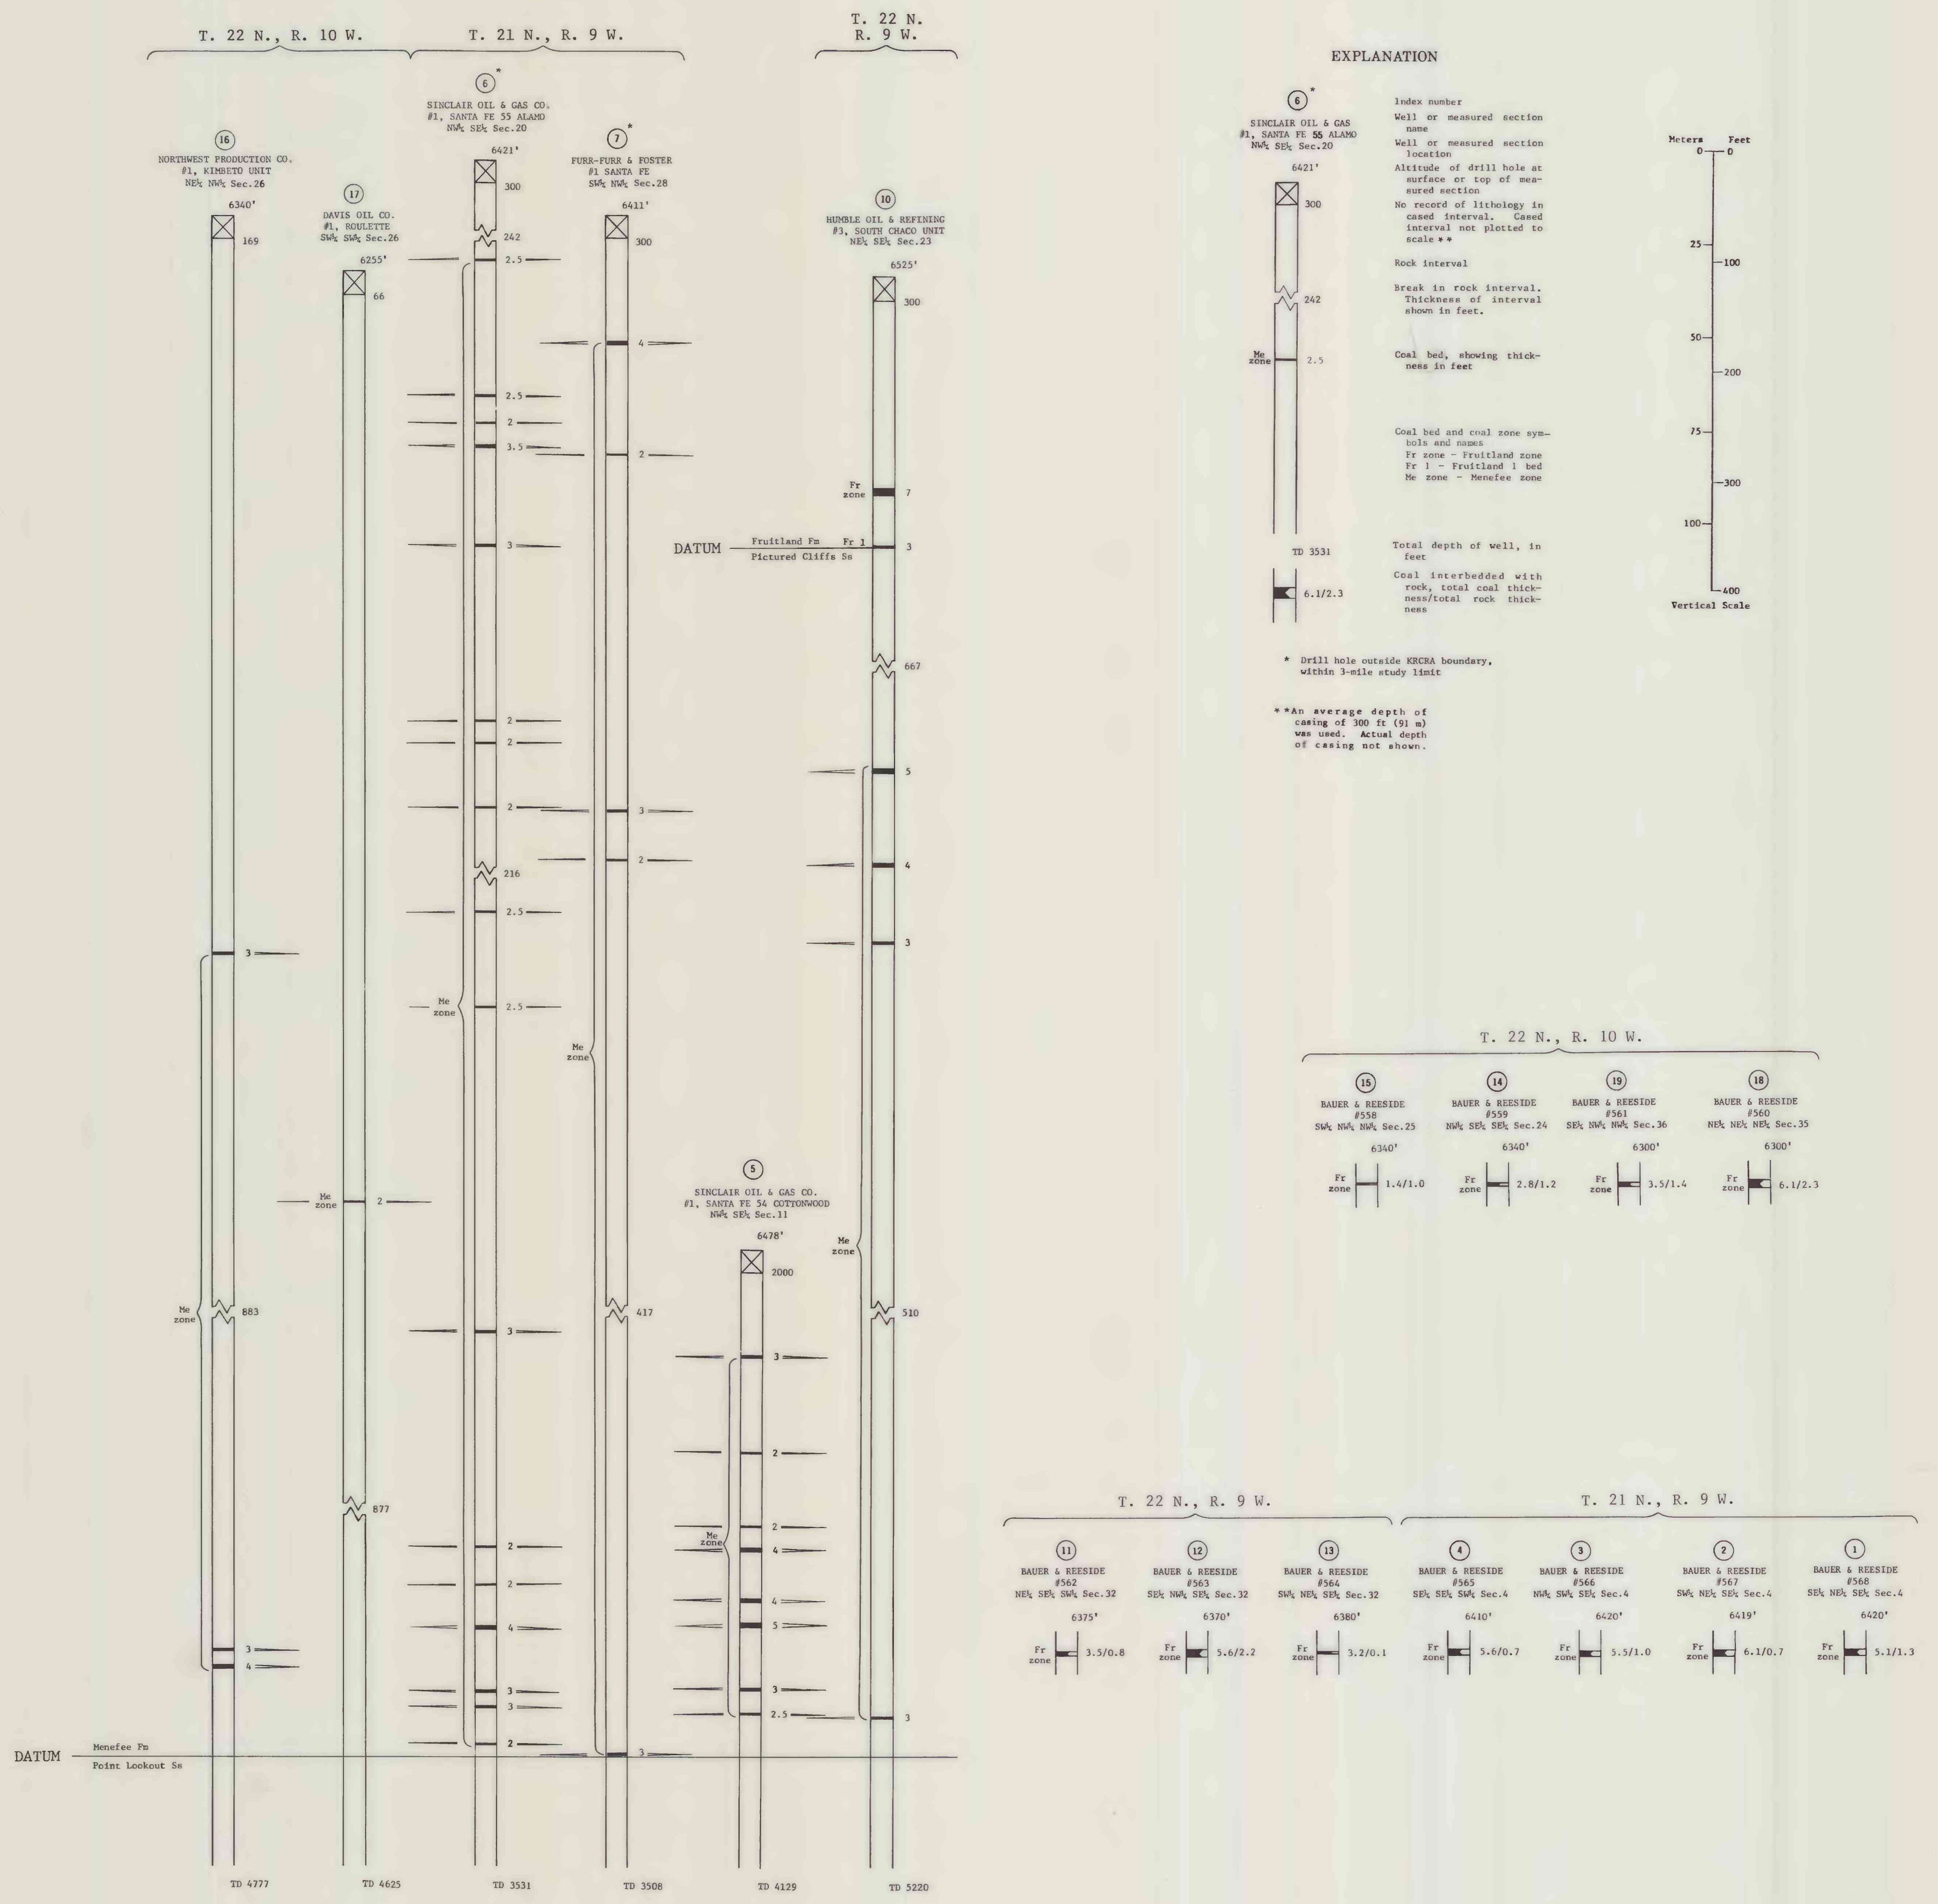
T. 22 N., R. 10 W.

T. 21 N., R. 9 W.

T. 22 N. R. 9 W.

16
NORTHWEST PRODUCTION CO.
#1, KIMBETO UNIT
NE¼ NW¼ Sec.26
6340'
169
3
Me zone
883
3
4
TD 4777

17
DAVIS OIL CO.
#1, ROULETTE
SW¼ SW¼ Sec.26
6255'
66
Me zone
2
877
TD 4625

6*
SINCLAIR OIL & GAS CO.
#1, SANTA FE 55 ALAMO
NW¼ SE¼ Sec.20
6421'
300
242
2.5
2.5
2
3.5
3
2
2
2
216
2.5
Me zone
2.5
3
2
2
4
3
3
2
TD 3531

7*
FURR-FURR & FOSTER
#1 SANTA FE
SW¼ NW¼ Sec.28
6411'
300
4
2
3
2
Me zone
417
3
TD 3508

10
HUMBLE OIL & REFINING
#3, SOUTH CHACO UNIT
NE¼ SE¼ Sec.23
6525'
300
Fr zone
7
DATUM
Fruitland Fm
Fr 1
Pictured Cliffs Ss
3
667
5
4
3
Me zone
510
3
TD 5220

5
SINCLAIR OIL & GAS CO.
#1, SANTA FE 54 COTTONWOOD
NW¼ SE¼ Sec.11
6478'
2000
3
2
Me zone
2
4
4
5
3
2.5
TD 4129

DATUM
Menefee Fm
Point Lookout Ss

EXPLANATION

6*
SINCLAIR OIL & GAS
#1, SANTA FE 55 ALAMO
NW¼ SE¼ Sec.20
6421'
300
242
Me zone
2.5
TD 3531
6.1/2.3

Index number
Well or measured section name
Well or measured section location
Altitude of drill hole at surface or top of measured section
No record of lithology in cased interval. Cased interval not plotted to scale **
Rock interval
Break in rock interval. Thickness of interval shown in feet.
Coal bed, showing thickness in feet
Coal bed and coal zone symbols and names
Fr zone - Fruitland zone
Fr 1 - Fruitland 1 bed
Me zone - Menefee zone
Total depth of well, in feet
Coal interbedded with rock, total coal thickness/total rock thickness

* Drill hole outside KRCRA boundary, within 3-mile study limit

**An average depth of casing of 300 ft (91 m) was used. Actual depth of casing not shown.

Meters Feet
0 0
25 100
50 200
75 300
100 400
Vertical Scale

T. 22 N., R. 10 W.

15
BAUER & REESIDE
#558
SW¼ NW¼ NW¼ Sec.25
6340'
Fr zone
1.4/1.0

14
BAUER & REESIDE
#559
NW¼ SE¼ SE¼ Sec.24
6340'
Fr zone
2.8/1.2

19
BAUER & REESIDE
#561
SE¼ NW¼ NW¼ Sec.36
6300'
Fr zone
3.5/1.4

18
BAUER & REESIDE
#560
NE¼ NE¼ NE¼ Sec.35
6300'
Fr zone
6.1/2.3

T. 22 N., R. 9 W.

T. 21 N., R. 9 W.

11
BAUER & REESIDE
#562
NE¼ SE¼ SW¼ Sec.32
6375'
Fr zone
3.5/0.8

12
BAUER & REESIDE
#563
SE¼ NW¼ SE¼ Sec.32
6370'
Fr zone
5.6/2.2

13
BAUER & REESIDE
#564
SW¼ NE¼ SE¼ Sec.32
6380'
Fr zone
3.2/0.1

4
BAUER & REESIDE
#565
SE¼ SE¼ SW¼ Sec.4
6410'
Fr zone
5.6/0.7

3
BAUER & REESIDE
#566
NW¼ SW¼ SE¼ Sec.4
6420'
Fr zone
5.5/1.0

2
BAUER & REESIDE
#567
SW¼ NE¼ SE¼ Sec.4
6419'
Fr zone
6.1/0.7

1
BAUER & REESIDE
#568
SE¼ NE¼ SE¼ Sec.4
6420'
Fr zone
5.1/1.3